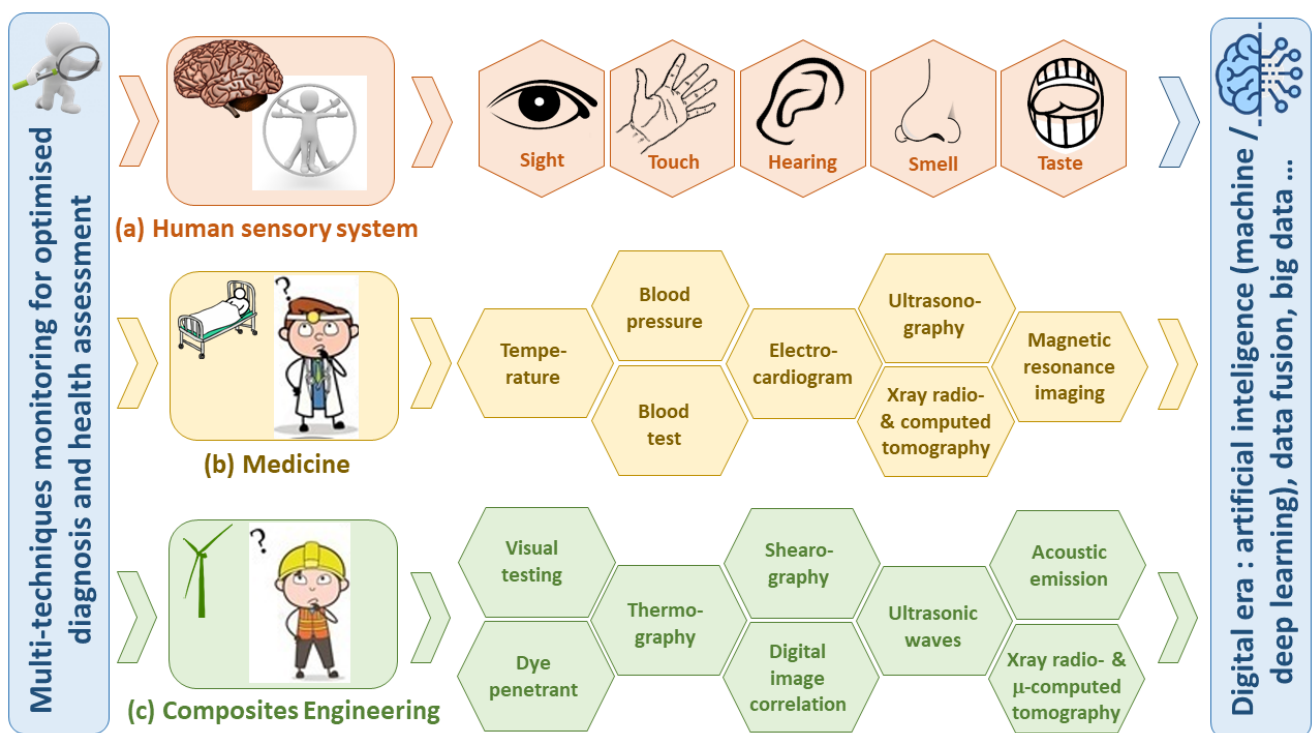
Multi-techniques monitoring for optimised diagnosis and health assessment

Sight
Touch
Hearing
Smell
Taste

(a) Human sensory system

Temperature
Blood pressure
Blood test
Electrocardiogram
Ultrasonography
Xray radio- & computed tomography
Magnetic resonance imaging

(b) Medicine

Visual testing
Dye penetrant
Thermography
Shearography
Digital image correlation
Ultrasonic waves
Acoustic emission
Xray radio- & µ-computed tomography

(c) Composites Engineering

Digital era : artificial inteligence (machine / deep learning), data fusion, big data ...